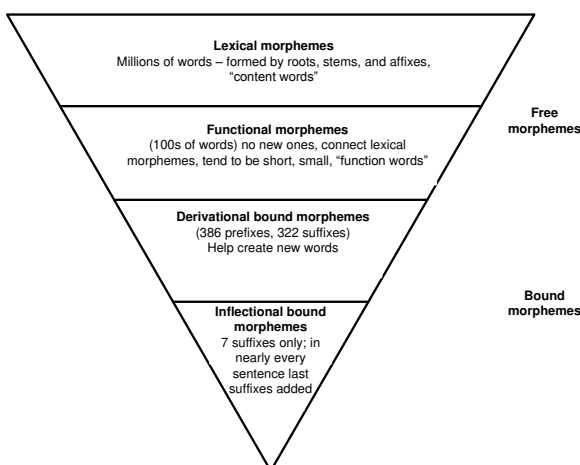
Lexical morphemes
Millions of words – formed by roots, stems, and affixes, "content words"

Functional morphemes
(100s of words) no new ones, connect lexical morphemes, tend to be short, small, "function words"

Derivational bound morphemes
(386 prefixes, 322 suffixes)
Help create new words

Inflectional bound morphemes
7 suffixes only; in nearly every sentence last suffixes added

Free morphemes

Bound morphemes